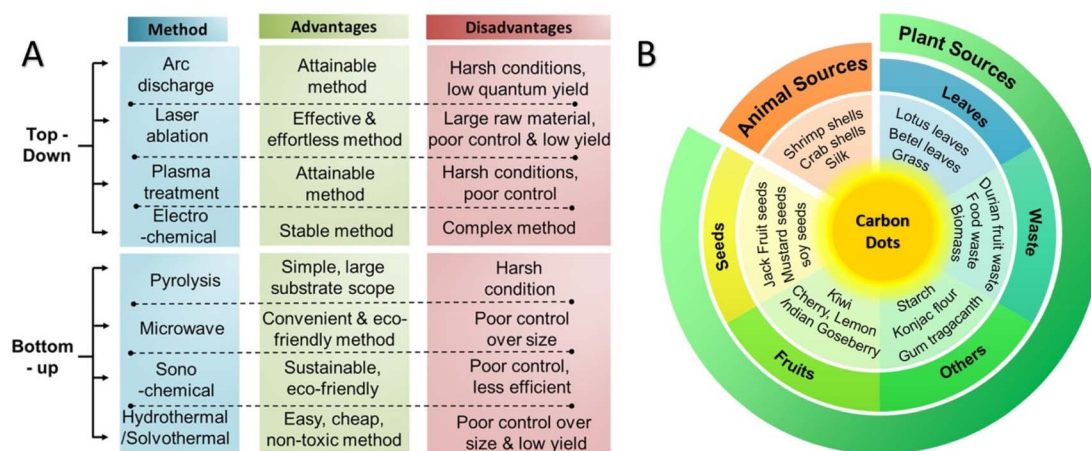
A

| | Method | Advantages | Disadvantages |
|---|---|---|---|
| Top - Down | Arc discharge | Attainable method | Harsh conditions, low quantum yield |
| | Laser ablation | Effective & effortless method | Large raw material, poor control & low yield |
| | Plasma treatment | Attainable method | Harsh conditions, poor control |
| | Electro -chemical | Stable method | Complex method |
| Bottom - up | Pyrolysis | Simple, large substrate scope | Harsh condition |
| | Microwave | Convenient & eco-friendly method | Poor control over size |
| | Sono -chemical | Sustainable, eco-friendly | Poor control, less efficient |
| | Hydrothermal /Solvothermal | Easy, cheap, non-toxic method | Poor control over size & low yield |

B

Plant Sources
Animal Sources
Shrimp shells
Crab shells
Silk
Leaves
Lotus leaves
Betel leaves
Grass
Waste
Durian fruit waste
Food waste
Biomass
Others
Starch
Konjac flour
Gum tragacanth
Fruits
Kiwi
Cherry, Lemon
Indian Goseberry
Seeds
Jack Fruit seeds
Mustard seeds
soy seeds
Carbon Dots